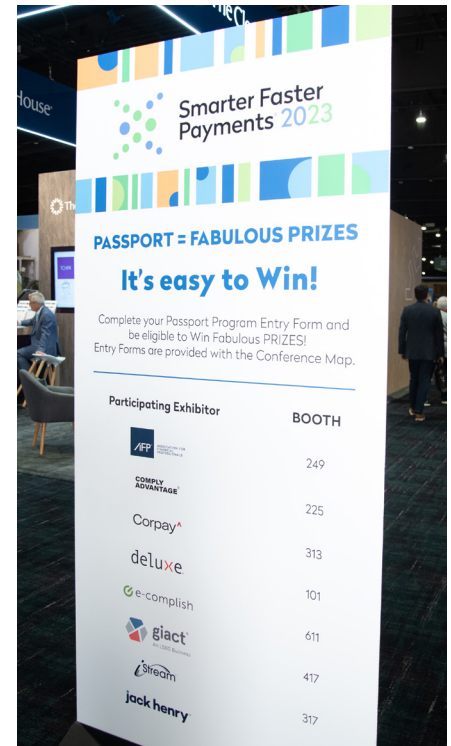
house

The Cl

Smarter Faster Payments 2023

PASSPORT = FABULOUS PRIZES

It's easy to Win!

Complete your Passport Program Entry Form and be eligible to Win Fabulous PRIZES! Entry Forms are provided with the Conference Map.

| Participating Exhibitor | BOOTH |
|---|---|
| AFP | 249 |
| COMPLY ADVANTAGE | 225 |
| Corpay | 313 |
| deluxe | 101 |
| e-complish | 611 |
| giact An LSEG Business | 417 |
| iStream | 317 |
| jack henry | |